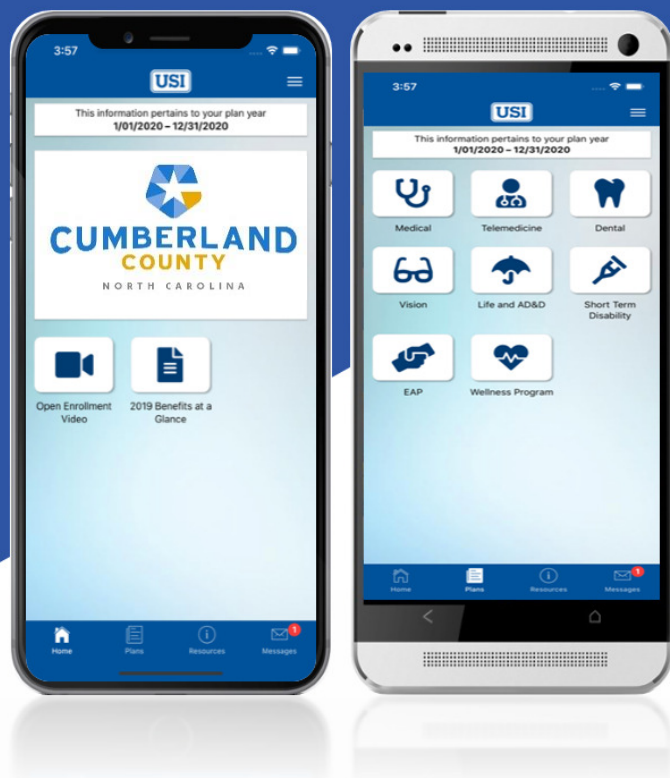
3:57

USI

This information pertains to your plan year
1/01/2020 – 12/31/2020

CUMBERLAND
COUNTY
NORTH CAROLINA

Open Enrollment Video

2019 Benefits at a Glance

Home Plans Resources Messages 1

3:57

USI

This information pertains to your plan year
1/01/2020 – 12/31/2020

Medical
Telemedicine
Dental
Vision
Life and AD&D
Short Term Disability
EAP
Wellness Program

Home Plans Resources Messages 1